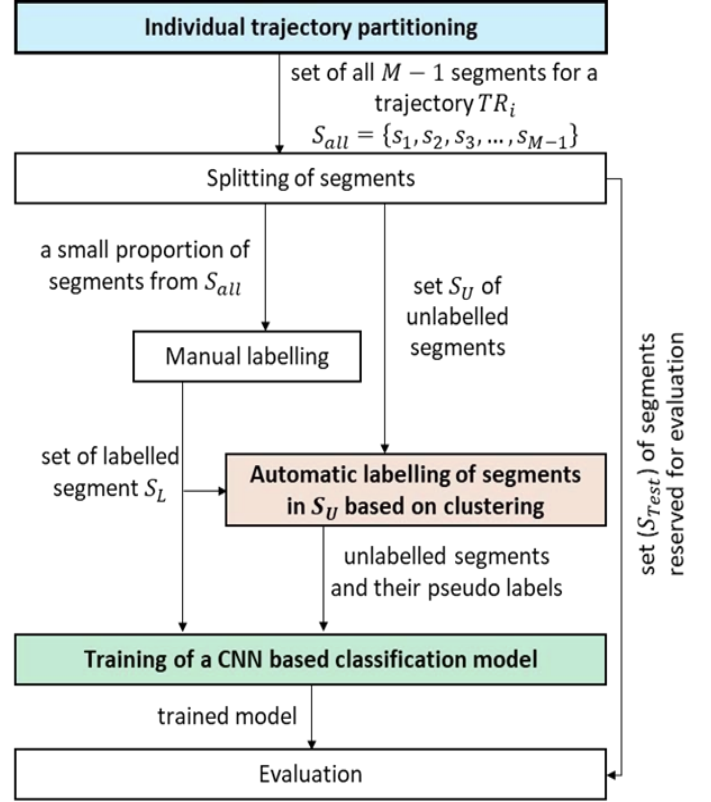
Individual trajectory partitioning

set of all $M-1$ segments for a trajectory $TR_i$
$S_{all} = \{s_1, s_2, s_3, \ldots, s_{M-1}\}$

Splitting of segments

a small proportion of segments from $S_{all}$

set $S_U$ of unlabelled segments

set $(S_{Test})$ of segments reserved for evaluation

Manual labelling

set of labelled segment $S_L$

Automatic labelling of segments in $S_U$ based on clustering

unlabelled segments and their pseudo labels

Training of a CNN based classification model

trained model

Evaluation